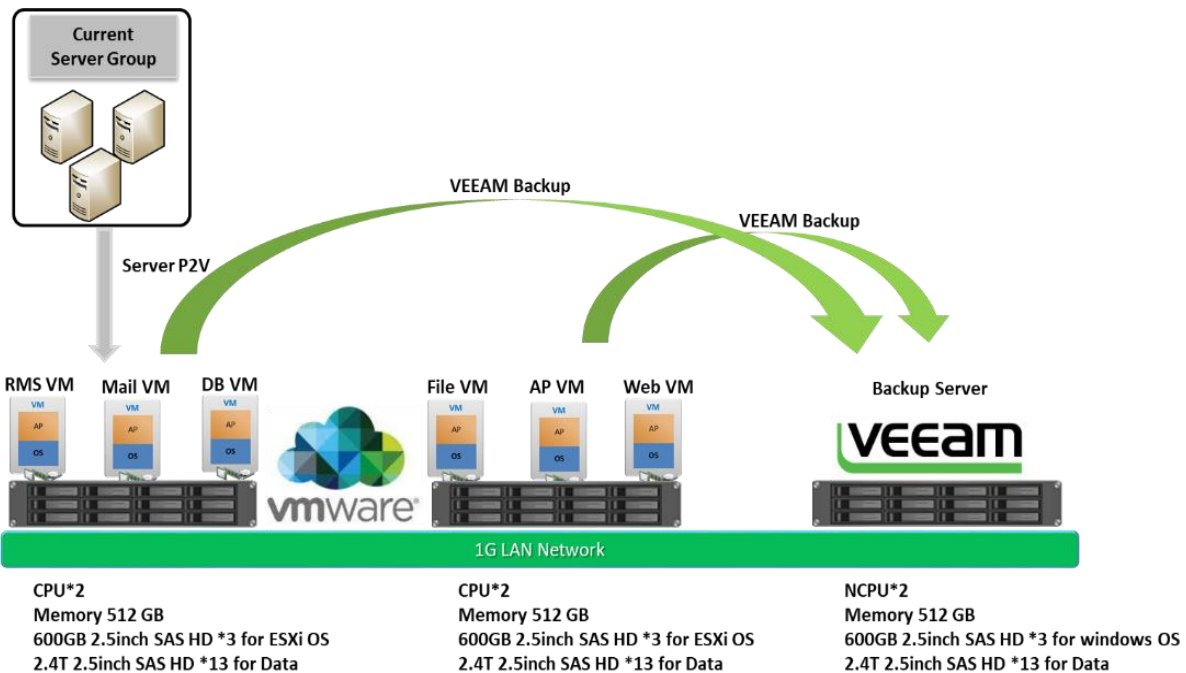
Current Server Group

VEEAM Backup

VEEAM Backup

Server P2V

RMS VM
Mail VM
DB VM
File VM
AP VM
Web VM
Backup Server

VM
AP
OS

VM
AP
OS

VM
AP
OS

VM
AP
OS

VM
AP
OS

VM
AP
OS

vmware

VEEAM

1G LAN Network

CPU*2
Memory 512 GB
600GB 2.5inch SAS HD *3 for ESXi OS
2.4T 2.5inch SAS HD *13 for Data

CPU*2
Memory 512 GB
600GB 2.5inch SAS HD *3 for ESXi OS
2.4T 2.5inch SAS HD *13 for Data

NCPU*2
Memory 512 GB
600GB 2.5inch SAS HD *3 for windows OS
2.4T 2.5inch SAS HD *13 for Data